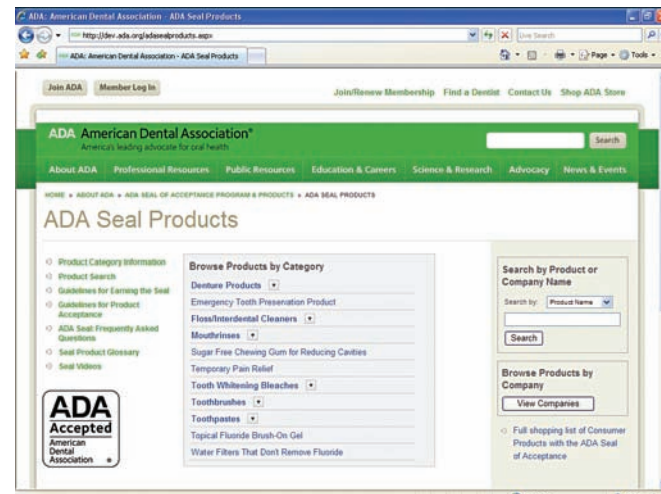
ADA: American Dental Association - ADA Seal Products

http://dev.ada.org/adasealproducts.aspx

Live Search

ADA: American Dental Association - ADA Seal Products

Page Tools

Join ADA Member Log In

Join/Renew Membership Find a Dentist Contact Us Shop ADA Store

ADA American Dental Association®
America's leading advocate for oral health

Search

About ADA Professional Resources Public Resources Education & Careers Science & Research Advocacy News & Events

HOME » ABOUT ADA » ADA SEAL OF ACCEPTANCE PROGRAM & PRODUCTS » ADA SEAL PRODUCTS

ADA Seal Products

Product Category Information
Product Search
Guidelines for Earning the Seal
Guidelines for Product Acceptance
ADA Seal Frequently Asked Questions
Seal Product Glossary
Seal Videos

ADA Accepted American Dental Association

Browse Products by Category

Denture Products
Emergency Tooth Preservation Product
Floss/Interdental Cleaners
Mouthrinses
Sugar Free Chewing Gum for Reducing Cavities
Temporary Pain Relief
Tooth Whitening Bleaches
Toothbrushes
Toothpastes
Topical Fluoride Brush-On Gel
Water Filters That Don't Remove Fluoride

Search by Product or Company Name

Search by: Product Name

Search

Browse Products by Company

View Companies

Full shopping list of Consumer Products with the ADA Seal of Acceptance